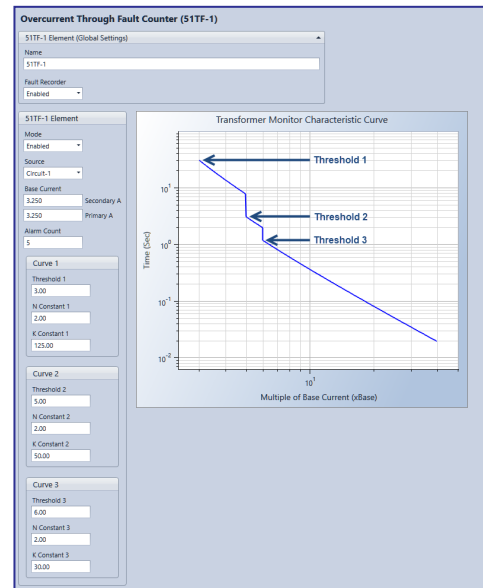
Overcurrent Through Fault Counter (51TF-1)

51TF-1 Element (Global Settings)

Name
51TF-1

Fault Recorder
Enabled

51TF-1 Element

Mode
Enabled

Source
Circuit-1

Base Current
3.250 Secondary A
3.250 Primary A

Alarm Count
5

Curve 1
Threshold 1
3.00
N Constant 1
2.00
K Constant 1
125.00

Curve 2
Threshold 2
5.00
N Constant 2
2.00
K Constant 2
50.00

Curve 3
Threshold 3
6.00
N Constant 3
2.00
K Constant 3
30.00

Transformer Monitor Characteristic Curve

Threshold 1
Threshold 2
Threshold 3

Time (Sec)
$10^1$
$10^0$
$10^{-1}$
$10^{-2}$
$10^1$
Multiple of Base Current (xBase)